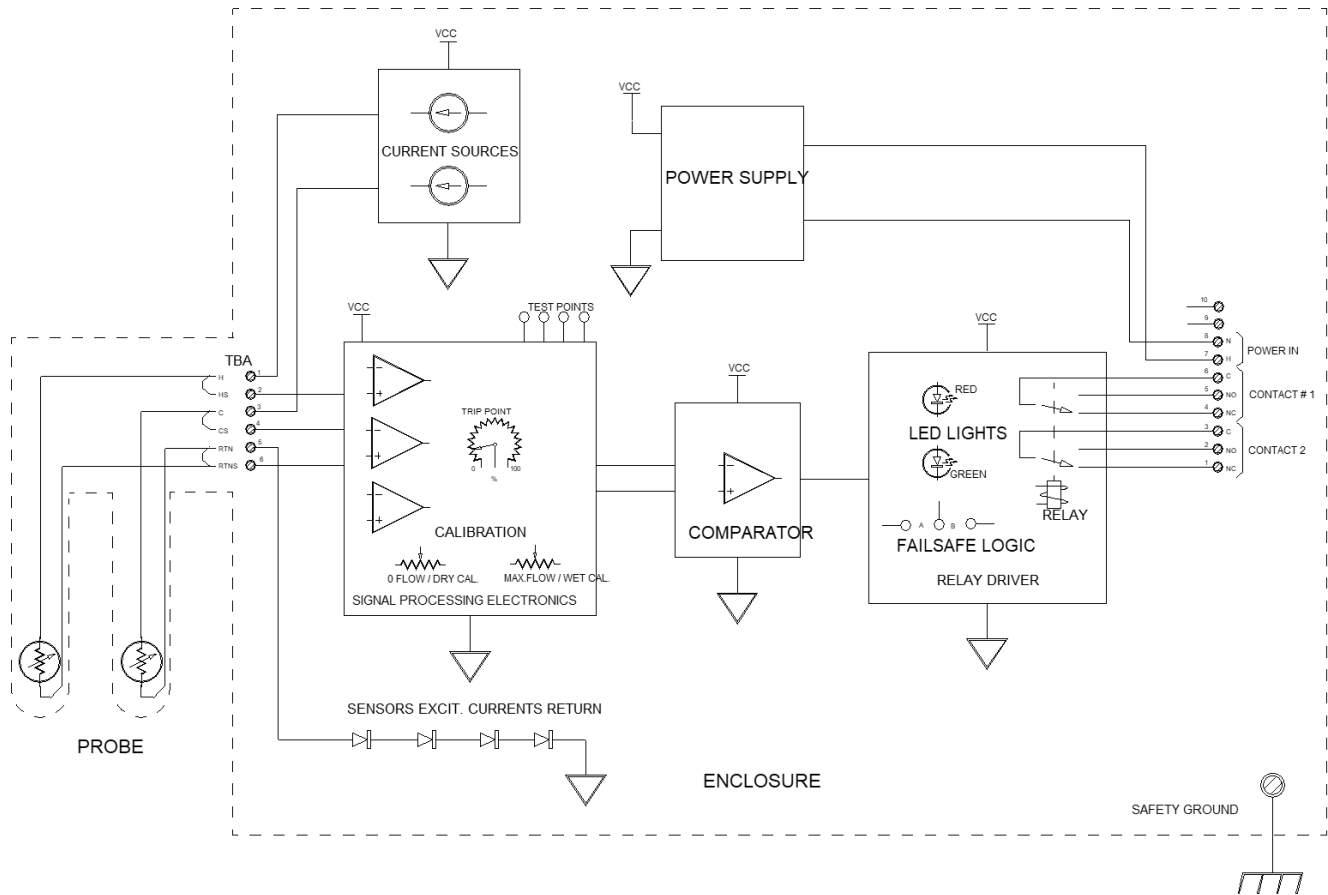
VCC

CURRENT SOURCES

VCC

POWER SUPPLY

VCC

TEST POINTS

TBA

1 H
2 HS
3 C
4 CS
5 RTN
6 RTNS

TRIP POINT

0 % 100

CALIBRATION

0 FLOW / DRY CAL.

MAX.FLOW / WET CAL.

SIGNAL PROCESSING ELECTRONICS

VCC

COMPARATOR

VCC

RED

LED LIGHTS

GREEN

RELAY

A B

FAILSAFE LOGIC

RELAY DRIVER

10
9
8 N
7 H
POWER IN
6 C
5 NO
4 NC
CONTACT # 1
3 C
2 NO
1 NC
CONTACT 2

SENSORS EXCIT. CURRENTS RETURN

PROBE

ENCLOSURE

SAFETY GROUND